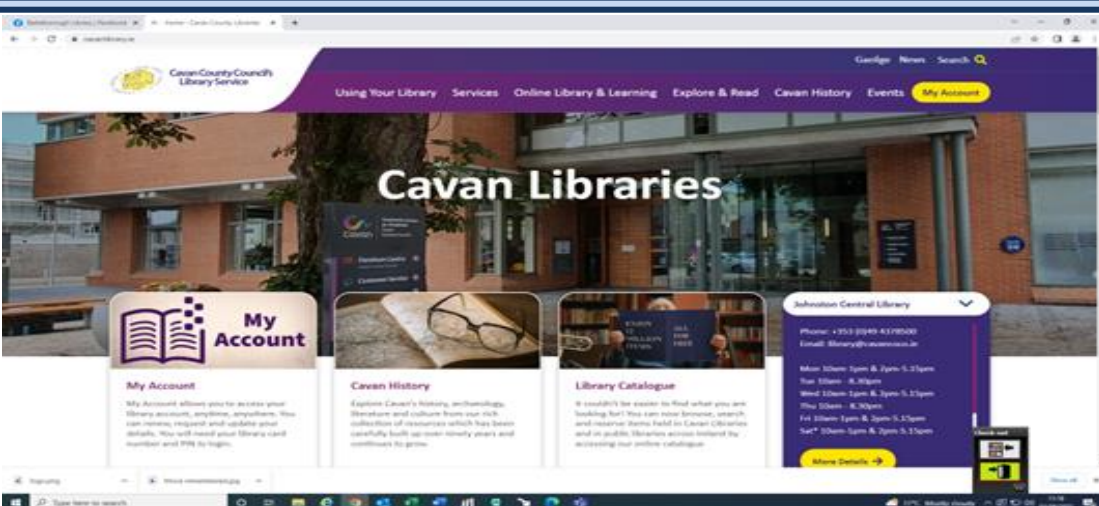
Cavan County Council's Library Service

Gaeilge News Search

Using Your Library Services Online Library & Learning Explore & Read Cavan History Events My Account

Cavan Libraries

My Account

My Account

My Account allows you to access your library account, anytime, anywhere. You can renew, request and update your details. You will need your library card number and PIN to login.

Cavan History

Explore Cavan's history, archaeology, literature and culture from our rich collection of resources which has been carefully built up over ninety years and continues to grow.

Library Catalogue

It couldn't be easier to find what you are looking for! You can now browse, search and reserve items held in Cavan Libraries and in public libraries across Ireland by accessing our online catalogue.

Johnston Central Library

Phone: +353 (0)49 4378500
Email: library@cavancoco.ie

Mon 10am-1pm & 2pm-5.15pm
Tue 10am - 8.30pm
Wed 10am-1pm & 2pm-5.15pm
Thu 10am - 8.30pm
Fri 10am-1pm & 2pm-5.15pm
Sat* 10am-1pm & 2pm-5.15pm

More Details

Type here to search